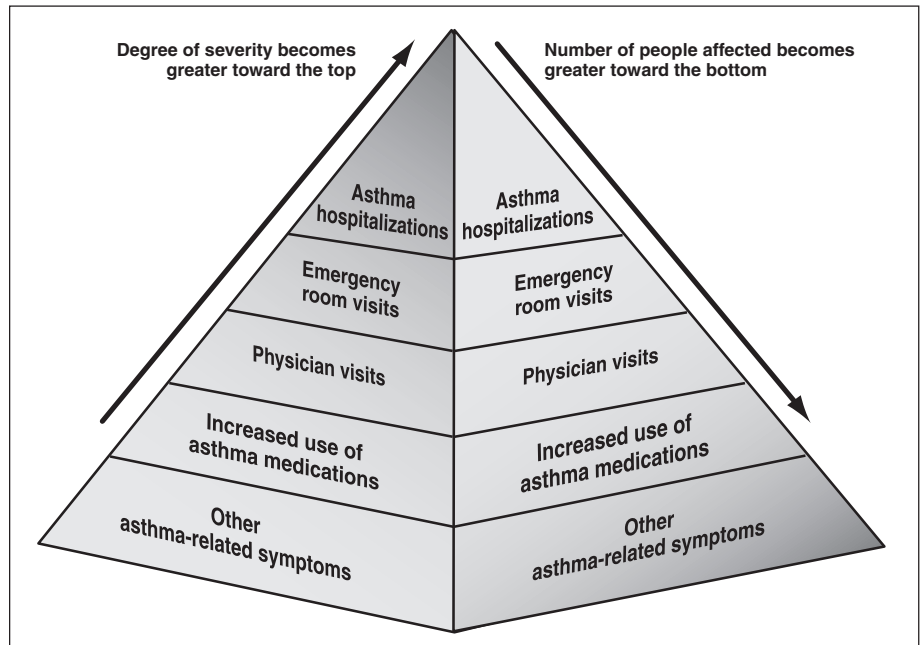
Degree of severity becomes greater toward the top

Number of people affected becomes greater toward the bottom

Asthma hospitalizations

Emergency room visits

Physician visits

Increased use of asthma medications

Other asthma-related symptoms

Asthma hospitalizations

Emergency room visits

Physician visits

Increased use of asthma medications

Other asthma-related symptoms